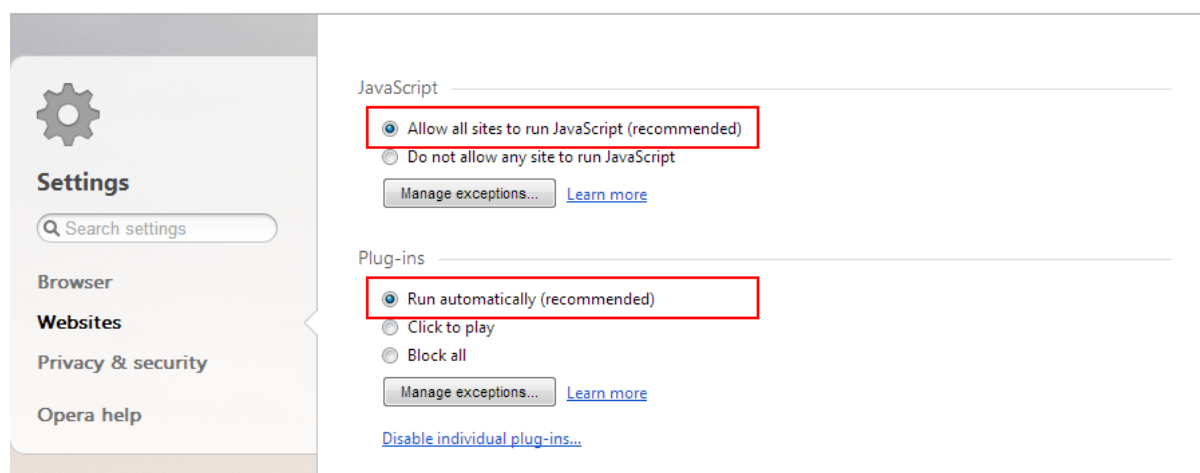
Settings

Search settings

Browser

Websites

Privacy & security

Opera help

JavaScript

Allow all sites to run JavaScript (recommended)

Do not allow any site to run JavaScript

Manage exceptions... Learn more

Plug-ins

Run automatically (recommended)

Click to play

Block all

Manage exceptions... Learn more

Disable individual plug-ins...